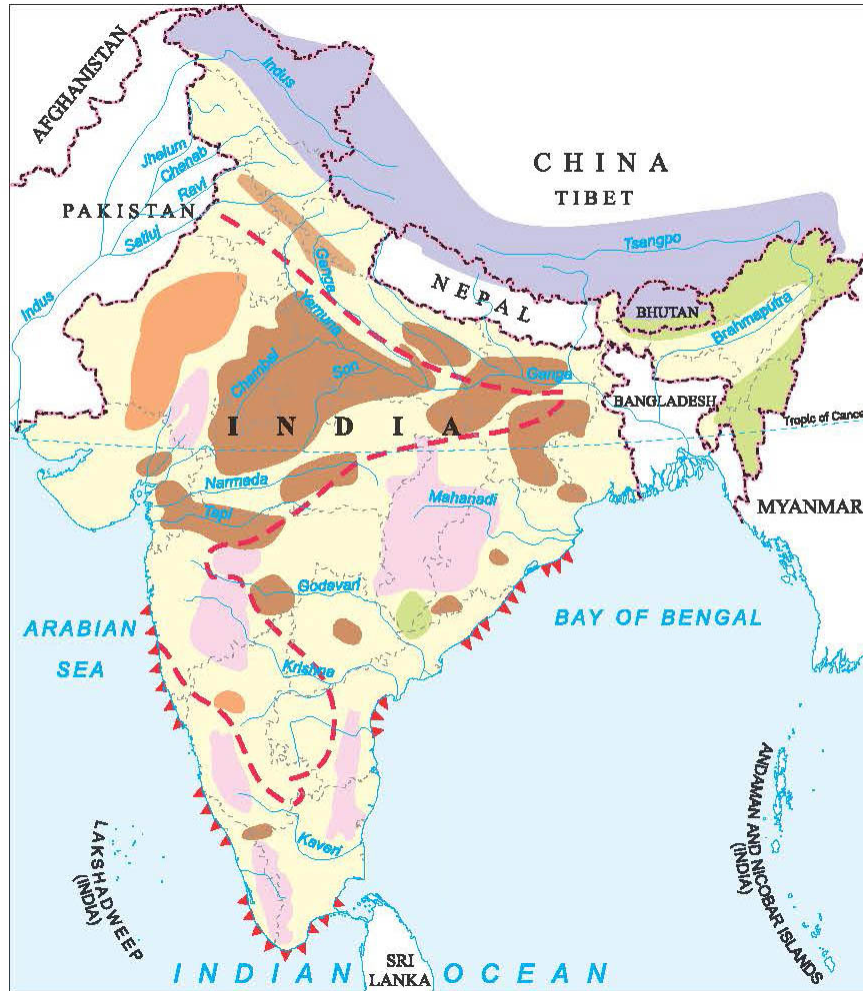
AFGHANISTAN
Indus
Jhelum
Chenab
Ravi
PAKISTAN
Satluj
Indus
CHINA
TIBET
Tsangpo
Ganga
Yamuna
NEPAL
BHUTAN
Brahmaputra
Chambal
Son
Ganga
BANGLADESH
Tropic of Canc
INDIA
Narmada
Tapi
Mahanadi
MYANMAR
Godavari
ARABIAN SEA
BAY OF BENGAL
Krishna
Kaveri
LAKSHADWEEP (INDIA)
ANDAMAN AND NICOBAR ISLANDS (INDIA)
SRI LANKA
INDIAN OCEAN